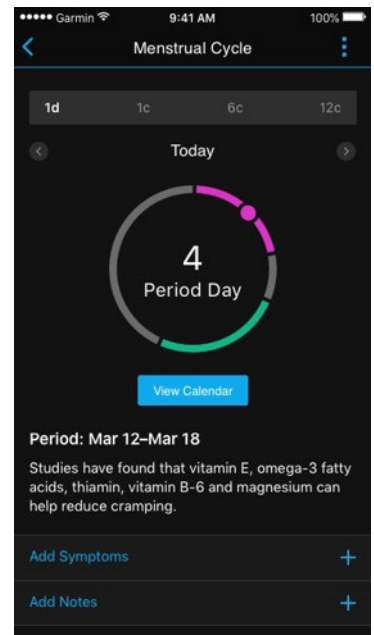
••••• Garmin
9:41 AM
100%

Menstrual Cycle

1d 1c 6c 12c

Today

4
Period Day

View Calendar

Period: Mar 12–Mar 18

Studies have found that vitamin E, omega-3 fatty acids, thiamin, vitamin B-6 and magnesium can help reduce cramping.

Add Symptoms +

Add Notes +